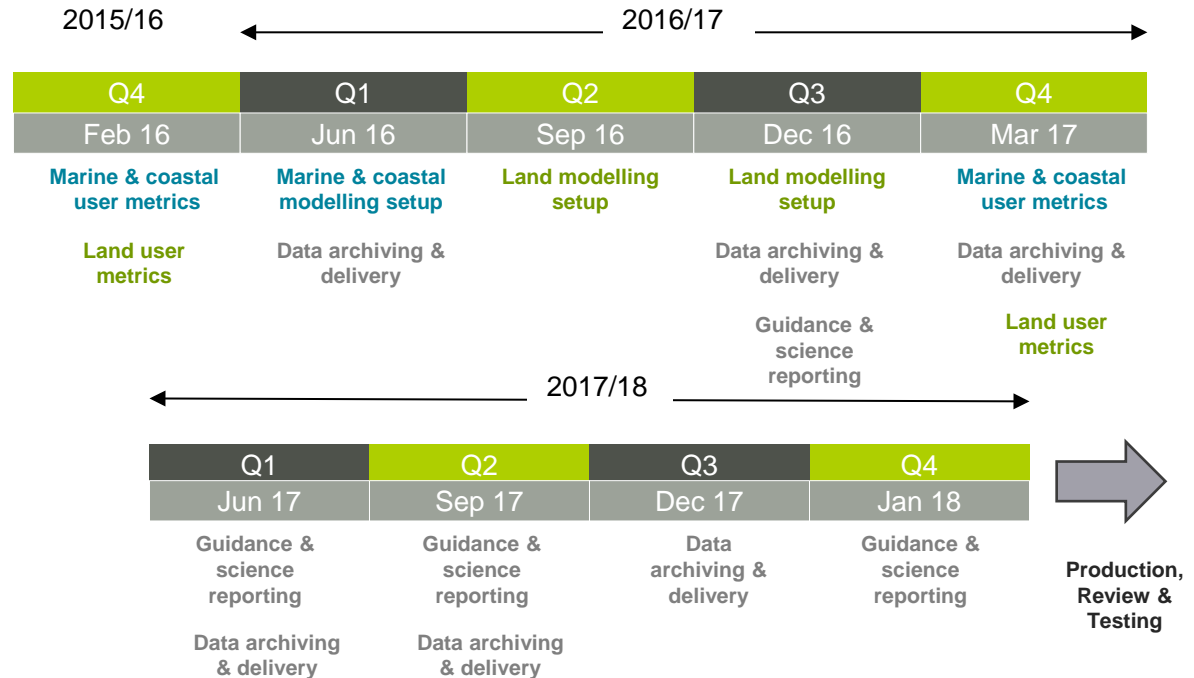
2015/16

2016/17

| Q4 | Q1 | Q2 | Q3 | Q4 |
|---|---|---|---|---|
| Feb 16 | Jun 16 | Sep 16 | Dec 16 | Mar 17 |

Marine & coastal user metrics

Land user metrics

Marine & coastal modelling setup

Data archiving & delivery

Land modelling setup

Land modelling setup

Data archiving & delivery

Guidance & science reporting

Marine & coastal user metrics

Data archiving & delivery

Land user metrics

2017/18

| Q1 | Q2 | Q3 | Q4 |
|---|---|---|---|
| Jun 17 | Sep 17 | Dec 17 | Jan 18 |

Guidance & science reporting

Data archiving & delivery

Guidance & science reporting

Data archiving & delivery

Data archiving & delivery

Guidance & science reporting

Production, Review & Testing